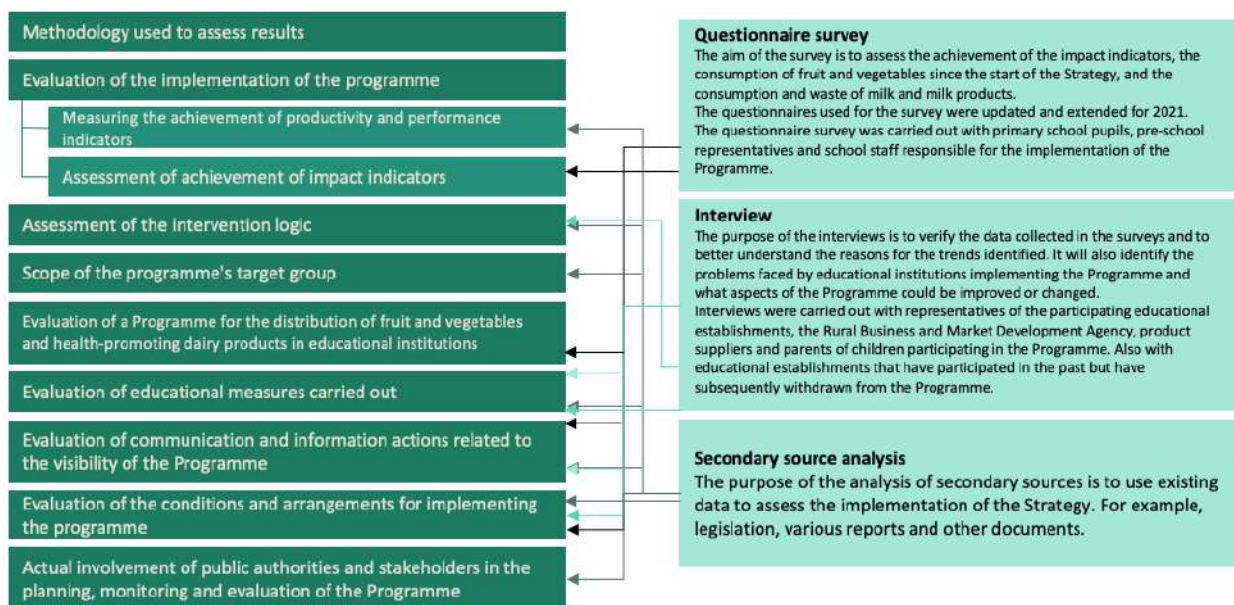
Methodology used to assess results

Evaluation of the implementation of the programme

Measuring the achievement of productivity and performance indicators

Assessment of achievement of impact indicators

Assessment of the intervention logic

Scope of the programme's target group

Evaluation of a Programme for the distribution of fruit and vegetables and health-promoting dairy products in educational institutions

Evaluation of educational measures carried out

Evaluation of communication and information actions related to the visibility of the Programme

Evaluation of the conditions and arrangements for implementing the programme

Actual involvement of public authorities and stakeholders in the planning, monitoring and evaluation of the Programme

Questionnaire survey
The aim of the survey is to assess the achievement of the impact indicators, the consumption of fruit and vegetables since the start of the Strategy, and the consumption and waste of milk and milk products.
The questionnaires used for the survey were updated and extended for 2021.
The questionnaire survey was carried out with primary school pupils, pre-school representatives and school staff responsible for the implementation of the Programme.

Interview
The purpose of the interviews is to verify the data collected in the surveys and to better understand the reasons for the trends identified. It will also identify the problems faced by educational institutions implementing the Programme and what aspects of the Programme could be improved or changed.
Interviews were carried out with representatives of the participating educational establishments, the Rural Business and Market Development Agency, product suppliers and parents of children participating in the Programme. Also with educational establishments that have participated in the past but have subsequently withdrawn from the Programme.

Secondary source analysis
The purpose of the analysis of secondary sources is to use existing data to assess the implementation of the Strategy. For example, legislation, various reports and other documents.